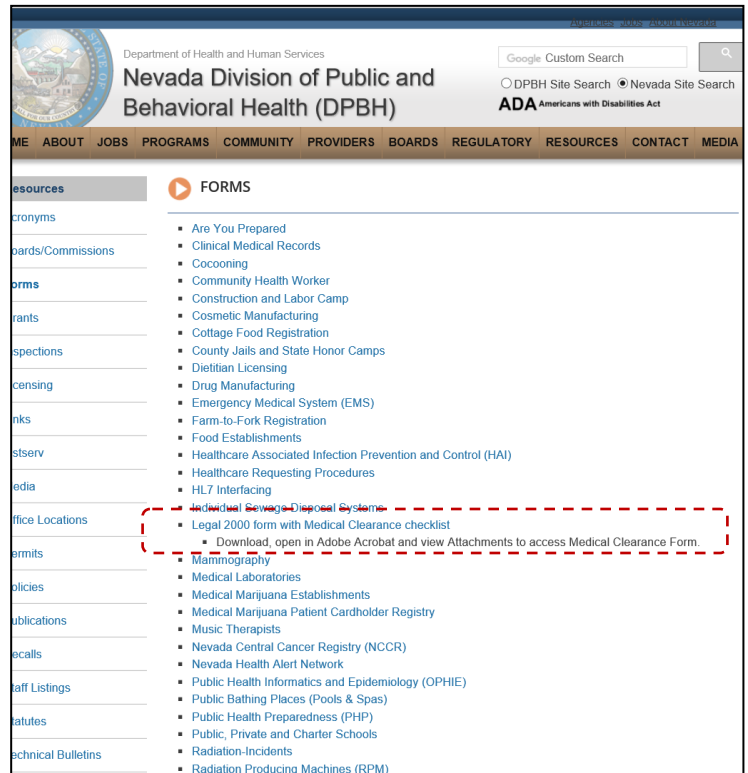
Agencies Jobs About Nevada

Department of Health and Human Services

Nevada Division of Public and Behavioral Health (DPBH)

Google Custom Search

DPBH Site Search Nevada Site Search

ADA Americans with Disabilities Act

ME ABOUT JOBS PROGRAMS COMMUNITY PROVIDERS BOARDS REGULATORY RESOURCES CONTACT MEDIA

esources
cronyms
oards/Commissions
orms
rants
spections
censing
nks
stserv
edia
ffice Locations
ermits
olicies
ublications
ecalls
taff Listings
tatutes
echnical Bulletins

FORMS

- Are You Prepared
- Clinical Medical Records
- Cocooning
- Community Health Worker
- Construction and Labor Camp
- Cosmetic Manufacturing
- Cottage Food Registration
- County Jails and State Honor Camps
- Dietitian Licensing
- Drug Manufacturing
- Emergency Medical System (EMS)
- Farm-to-Fork Registration
- Food Establishments
- Healthcare Associated Infection Prevention and Control (HAI)
- Healthcare Requesting Procedures
- HL7 Interfacing
- Individual Sewage Disposal Systems
- Legal 2000 form with Medical Clearance checklist
  - Download, open in Adobe Acrobat and view Attachments to access Medical Clearance Form.
- Mammography
- Medical Laboratories
- Medical Marijuana Establishments
- Medical Marijuana Patient Cardholder Registry
- Music Therapists
- Nevada Central Cancer Registry (NCCR)
- Nevada Health Alert Network
- Public Health Informatics and Epidemiology (OPHIE)
- Public Bathing Places (Pools & Spas)
- Public Health Preparedness (PHP)
- Public, Private and Charter Schools
- Radiation-Incidents
- Radiation Producing Machines (RPM)